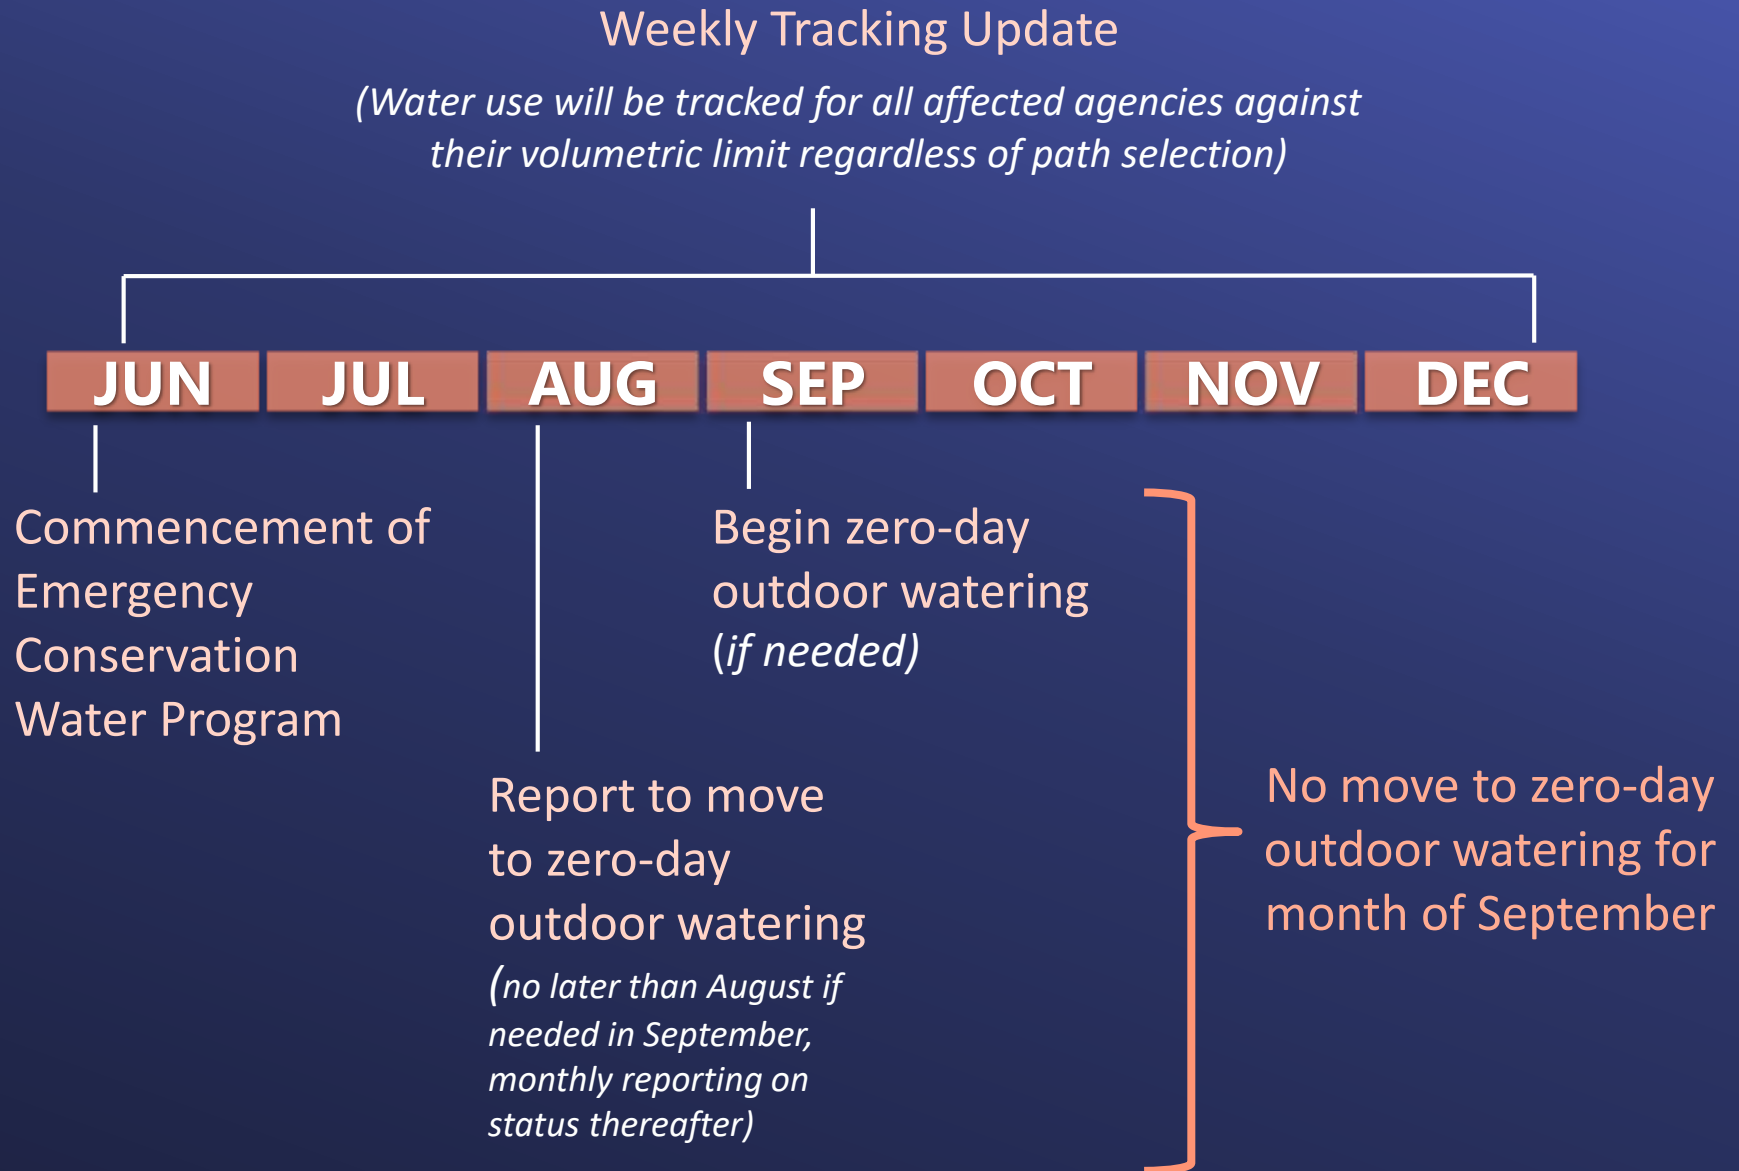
Weekly Tracking Update

(Water use will be tracked for all affected agencies against their volumetric limit regardless of path selection)

JUN JUL AUG SEP OCT NOV DEC

Commencement of Emergency Conservation Water Program

Begin zero-day outdoor watering (if needed)

Report to move to zero-day outdoor watering (no later than August if needed in September, monthly reporting on status thereafter)

No move to zero-day outdoor watering for month of September